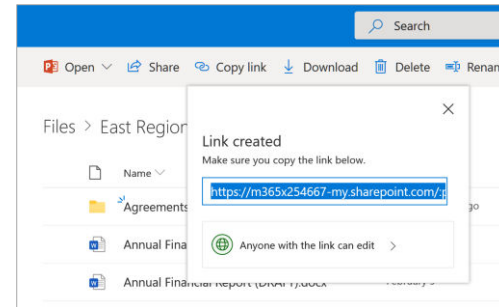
Search

Open Share Copy link Download Delete Renam

Files > East Regio

Name

Agreements

Annual Fina

Annual Financial Report (DRAFT).docx

Link created

Make sure you copy the link below.

https://m365x254667-my.sharepoint.com/:

Anyone with the link can edit >

×